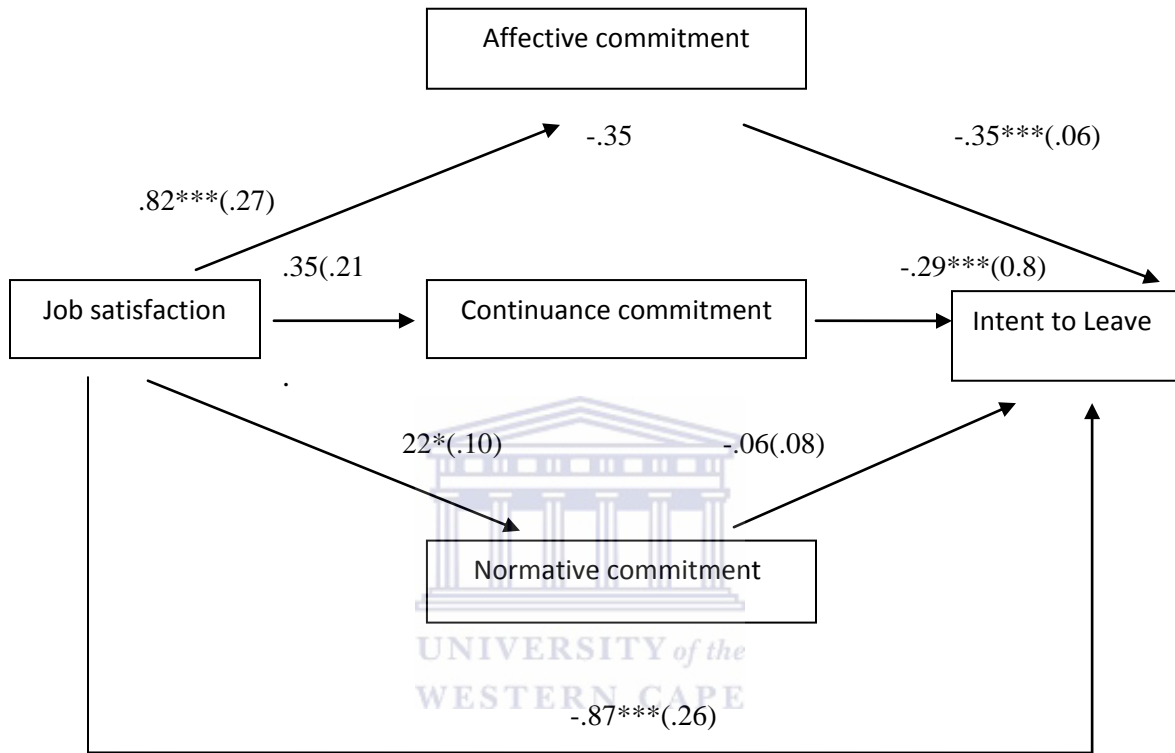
Affective commitment

-.35

-.35***(.06)

.82***(.27)

.35(.21

-.29***(0.8)

Job satisfaction

Continuance commitment

Intent to Leave

.

22*(.10)

-.06(.08)

Normative commitment

UNIVERSITY of the
WESTERN CAPE

-.87***(.26)